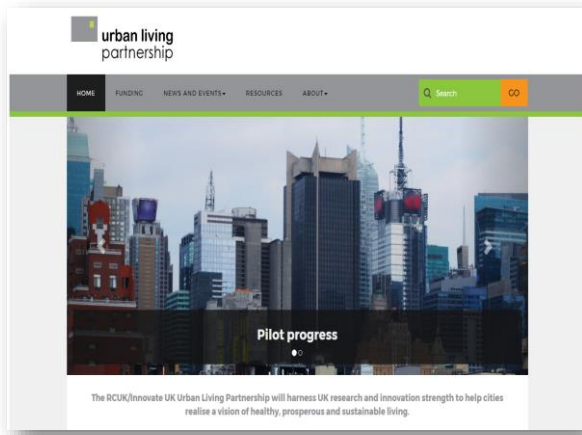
urban living
partnership

HOME FUNDING NEWS AND EVENTS▾ RESOURCES ABOUT▾ Search GO

Pilot progress

The RCUK/Innovate UK Urban Living Partnership will harness UK research and innovation strength to help cities realise a vision of healthy, prosperous and sustainable living.